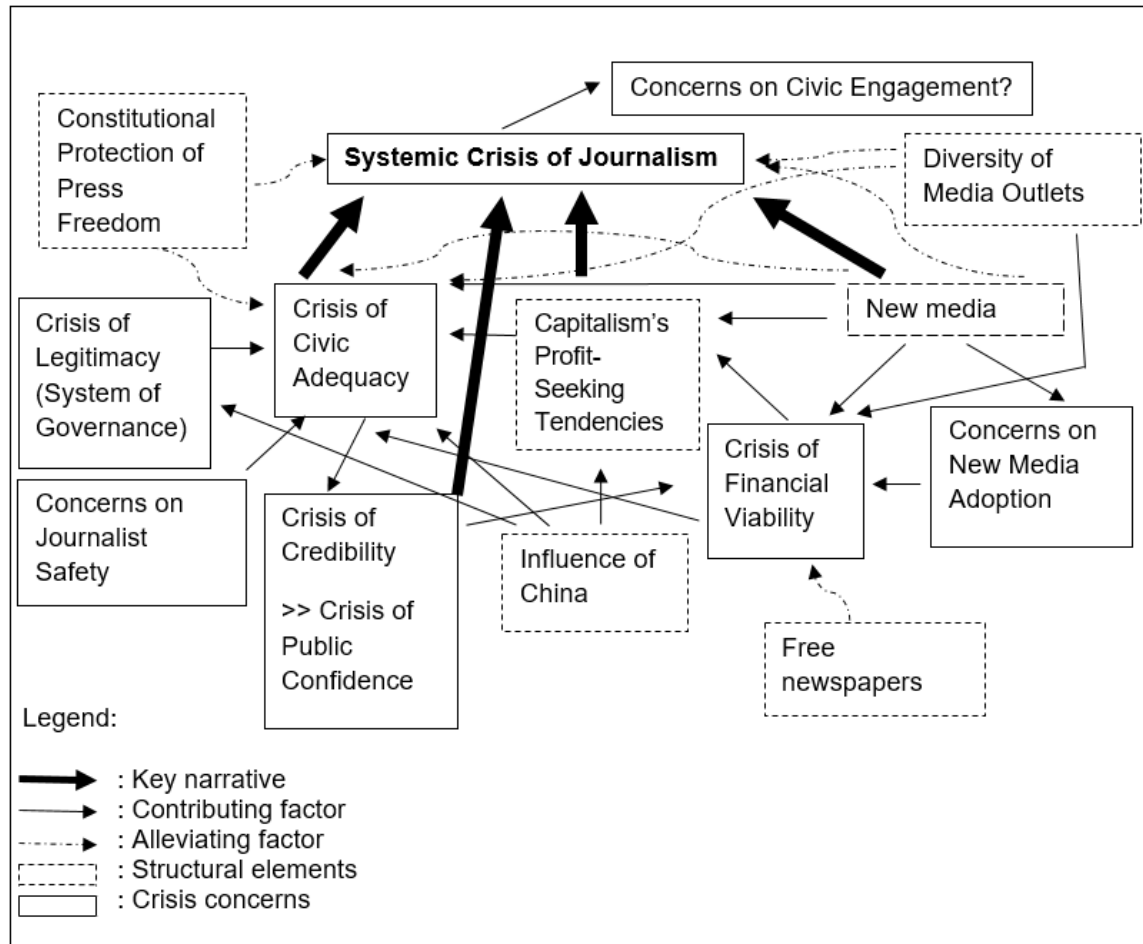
Concerns on Civic Engagement?

Constitutional Protection of Press Freedom

Systemic Crisis of Journalism

Diversity of Media Outlets

Crisis of Legitimacy (System of Governance)

Crisis of Civic Adequacy

Capitalism's Profit-Seeking Tendencies

New media

Crisis of Financial Viability

Concerns on New Media Adoption

Concerns on Journalist Safety

Crisis of Credibility

>> Crisis of Public Confidence

Influence of China

Free newspapers

Legend:

: Key narrative
: Contributing factor
: Alleviating factor
: Structural elements
: Crisis concerns